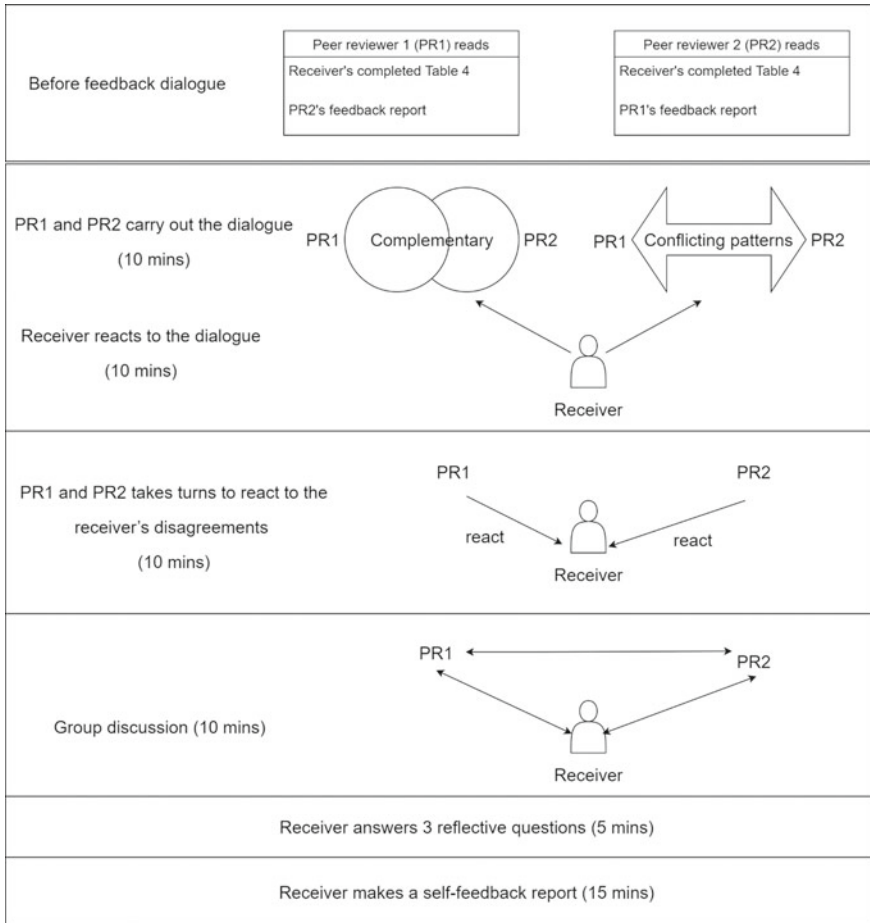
Before feedback dialogue

Peer reviewer 1 (PR1) reads

Receiver's completed Table 4

PR2's feedback report

Peer reviewer 2 (PR2) reads

Receiver's completed Table 4

PR1's feedback report

PR1 and PR2 carry out the dialogue (10 mins)

PR1 Complementary PR2

PR1 Conflicting patterns PR2

Receiver reacts to the dialogue (10 mins)

Receiver

PR1 and PR2 takes turns to react to the receiver's disagreements (10 mins)

PR1

PR2

react

react

Receiver

PR1

PR2

Group discussion (10 mins)

Receiver

Receiver answers 3 reflective questions (5 mins)

Receiver makes a self-feedback report (15 mins)